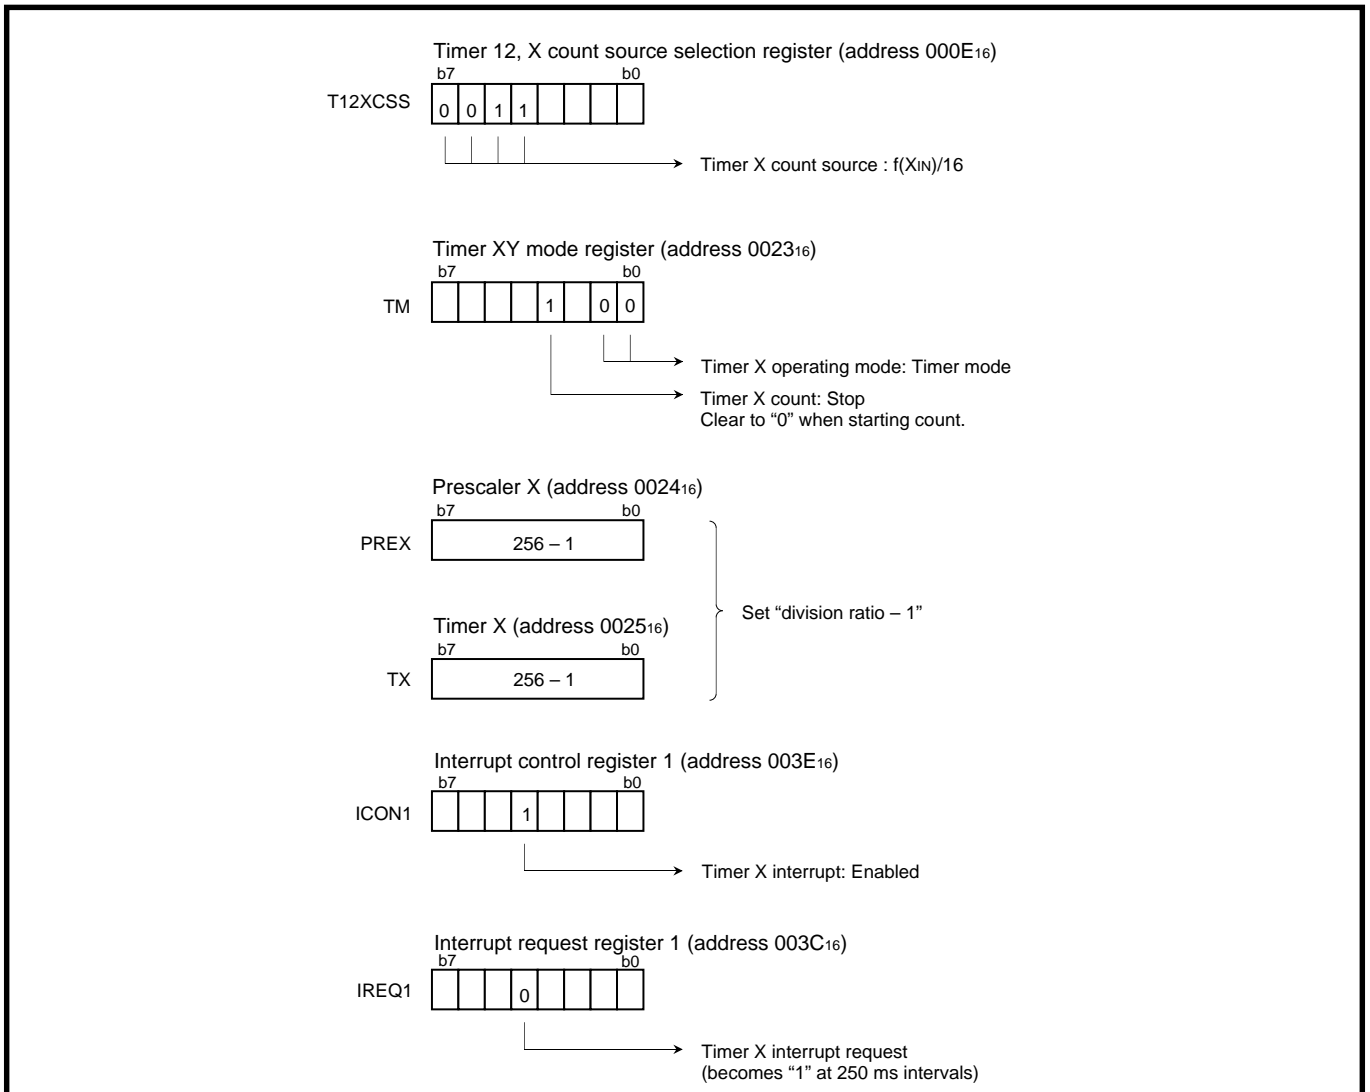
Timer 12, X count source selection register (address $000E_{16}$)

b7 b0

T12XCSS

| 0 | 0 | 1 | 1 |  |  |  |  |
|---|---|---|---|---|---|---|---|

Timer X count source : $f(X_{IN})/16$

Timer XY mode register (address $0023_{16}$)

b7 b0

TM

|  |  |  |  | 1 |  | 0 | 0 |
|---|---|---|---|---|---|---|---|

Timer X operating mode: Timer mode

Timer X count: Stop
Clear to “0” when starting count.

Prescaler X (address $0024_{16}$)

b7 b0

PREX 256 – 1

Timer X (address $0025_{16}$)

b7 b0

TX 256 – 1

Set “division ratio – 1”

Interrupt control register 1 (address $003E_{16}$)

b7 b0

ICON1

|  |  |  | 1 |  |  |  |  |
|---|---|---|---|---|---|---|---|

Timer X interrupt: Enabled

Interrupt request register 1 (address $003C_{16}$)

b7 b0

IREQ1

|  |  |  | 0 |  |  |  |  |
|---|---|---|---|---|---|---|---|

Timer X interrupt request
(becomes “1” at 250 ms intervals)